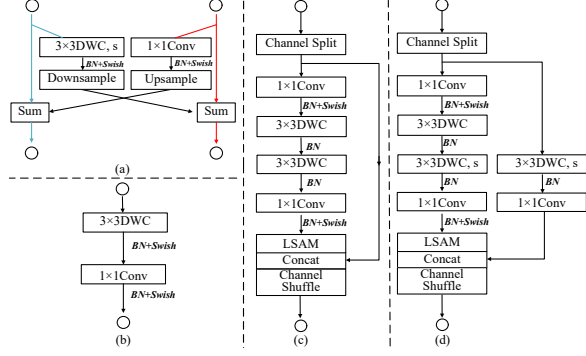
3×3DWC, s

BN+Swish

Downsample

1×1Conv

BN+Swish

Upsample

Sum

Sum

(a)

3×3DWC

BN+Swish

1×1Conv

BN+Swish

(b)

Channel Split

1×1Conv

BN+Swish

3×3DWC

BN

3×3DWC

BN

1×1Conv

BN+Swish

LSAM

Concat

Channel Shuffle

(c)

Channel Split

1×1Conv

BN+Swish

3×3DWC

BN

3×3DWC, s

BN

1×1Conv

BN+Swish

LSAM

Concat

Channel Shuffle

3×3DWC, s

BN

1×1Conv

(d)